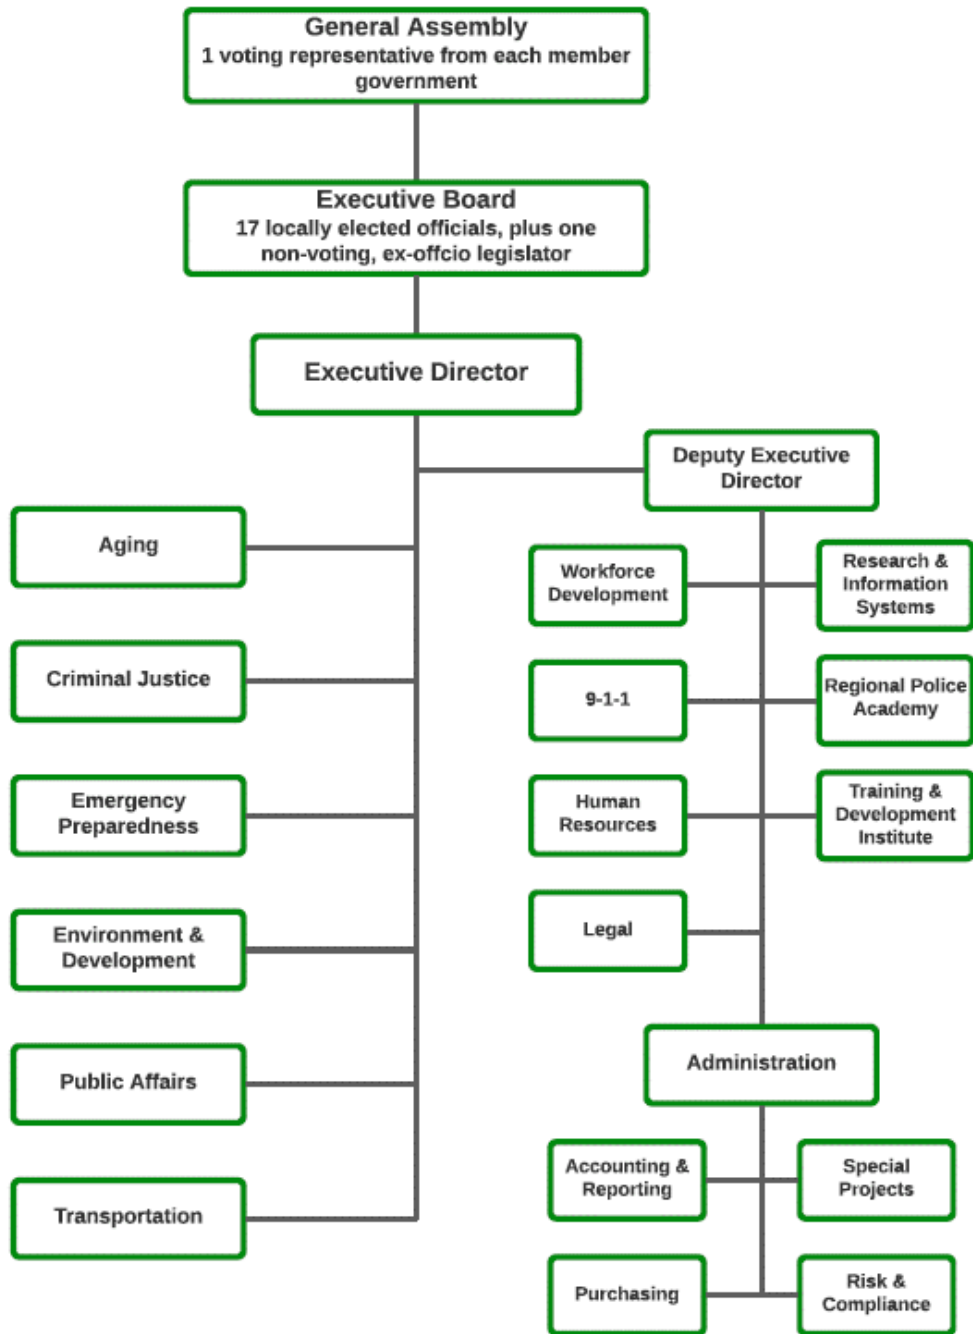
General Assembly
1 voting representative from each member government

Executive Board
17 locally elected officials, plus one non-voting, ex-offcio legislator

Executive Director

Deputy Executive Director

Aging

Criminal Justice

Emergency Preparedness

Environment & Development

Public Affairs

Transportation

Workforce Development

Research & Information Systems

9-1-1

Regional Police Academy

Human Resources

Training & Development Institute

Legal

Administration

Accounting & Reporting

Special Projects

Purchasing

Risk & Compliance